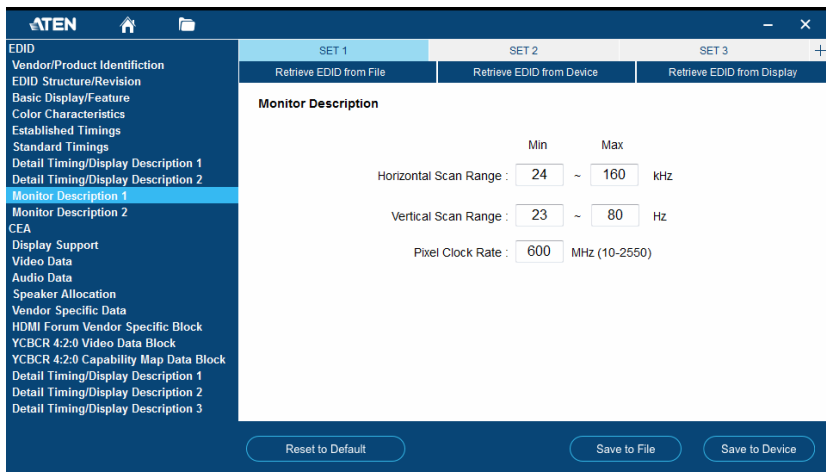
ATEN

EDID
Vendor/Product Identification
EDID Structure/Revision
Basic Display/Feature
Color Characteristics
Established Timings
Standard Timings
Detail Timing/Display Description 1
Detail Timing/Display Description 2
Monitor Description 1
Monitor Description 2
CEA
Display Support
Video Data
Audio Data
Speaker Allocation
Vendor Specific Data
HDMI Forum Vendor Specific Block
YCBCR 4:2:0 Video Data Block
YCBCR 4:2:0 Capability Map Data Block
Detail Timing/Display Description 1
Detail Timing/Display Description 2
Detail Timing/Display Description 3

SET 1 SET 2 SET 3 +

Retrieve EDID from File Retrieve EDID from Device Retrieve EDID from Display

Monitor Description

Min Max

Horizontal Scan Range : 24 ~ 160 kHz

Vertical Scan Range : 23 ~ 80 Hz

Pixel Clock Rate : 600 MHz (10-2550)

Reset to Default Save to File Save to Device